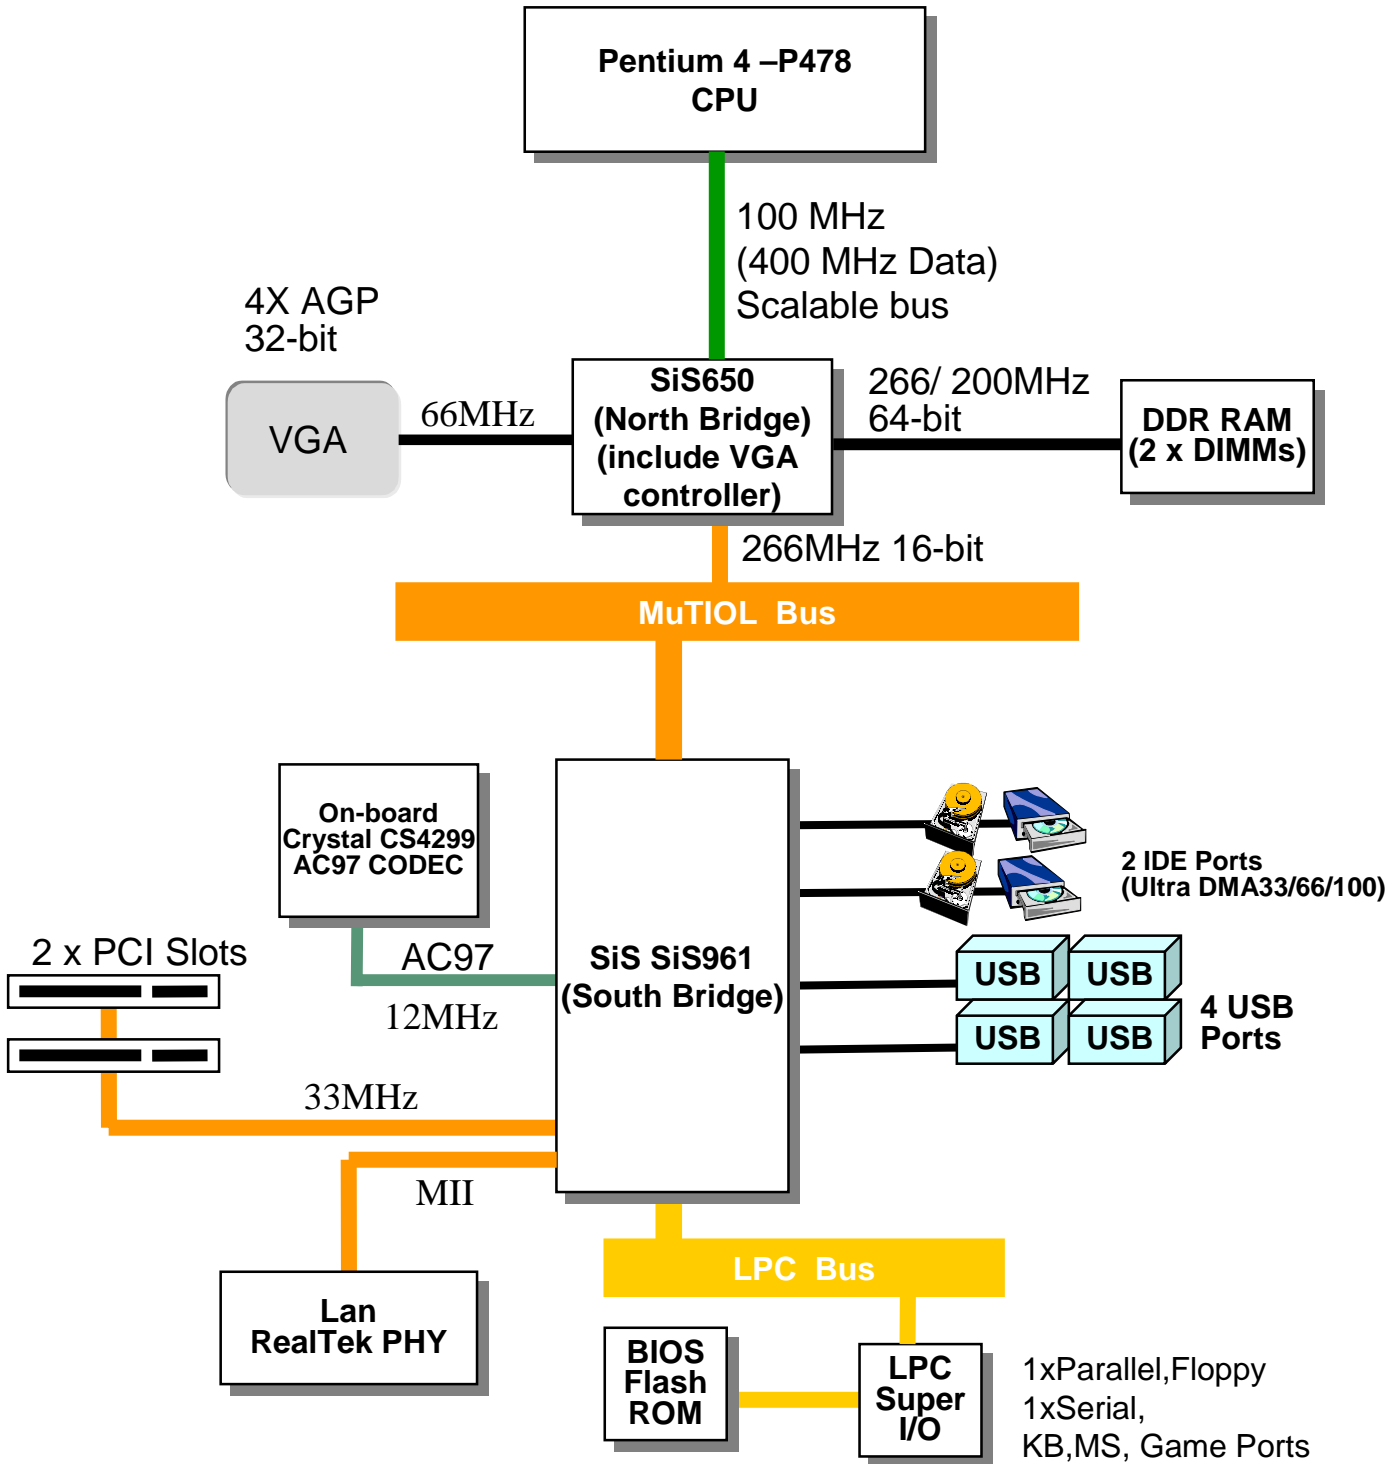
Pentium 4 –P478
CPU

100 MHz
(400 MHz Data)
Scalable bus

4X AGP
32-bit

VGA

66MHz

SiS650
(North Bridge)
(include VGA controller)

266/ 200MHz
64-bit

DDR RAM
(2 x DIMMs)

266MHz 16-bit

MuTIOL Bus

On-board
Crystal CS4299
AC97 CODEC

2 IDE Ports
(Ultra DMA33/66/100)

2 x PCI Slots

AC97

12MHz

SiS SiS961
(South Bridge)

USB

USB

USB

USB

4 USB
Ports

33MHz

MII

LPC Bus

Lan
RealTek PHY

BIOS
Flash
ROM

LPC
Super
I/O

1xParallel,Floppy
1xSerial,
KB,MS, Game Ports